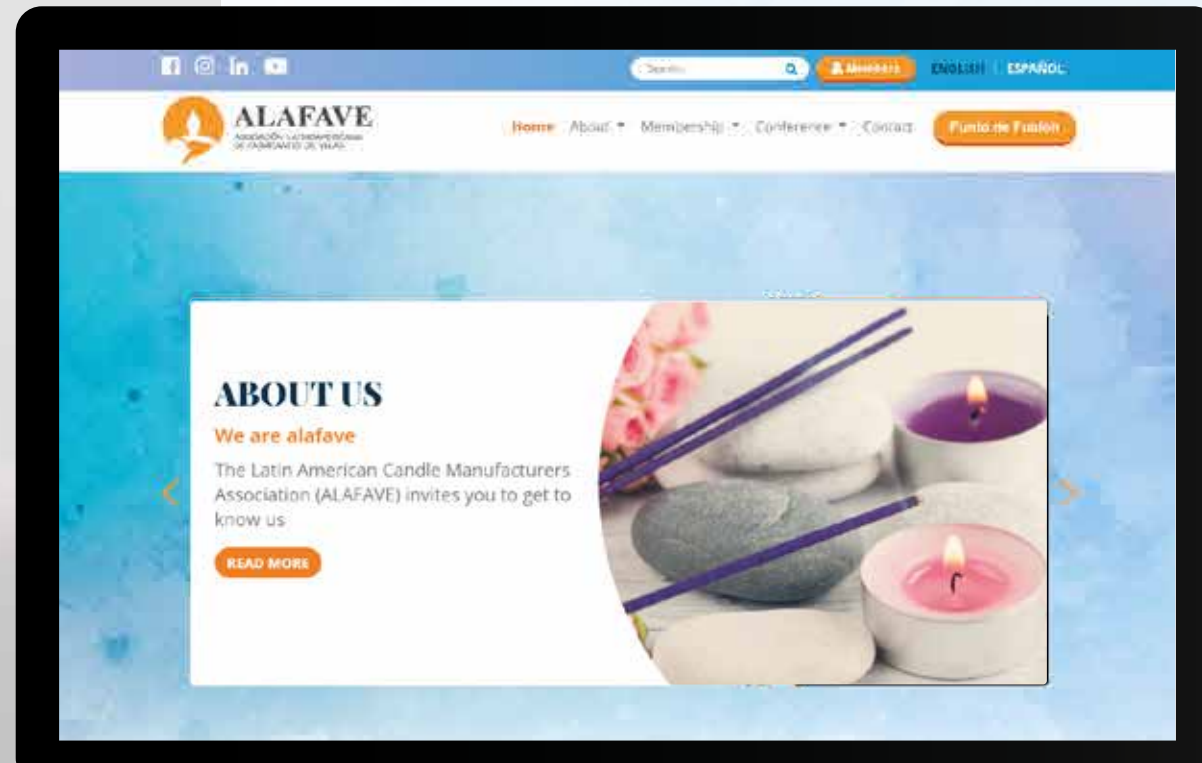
Search

Members

ENGLISH | ESPAÑOL

ALAFAVE

ASOCIACIÓN LATINOAMERICANA DE FABRICANTES DE VELAS

Home About Membership Conference Contact Punto de Fusión

ABOUT US

We are alafave

The Latin American Candle Manufacturers Association (ALAFAVE) invites you to get to know us

READ MORE